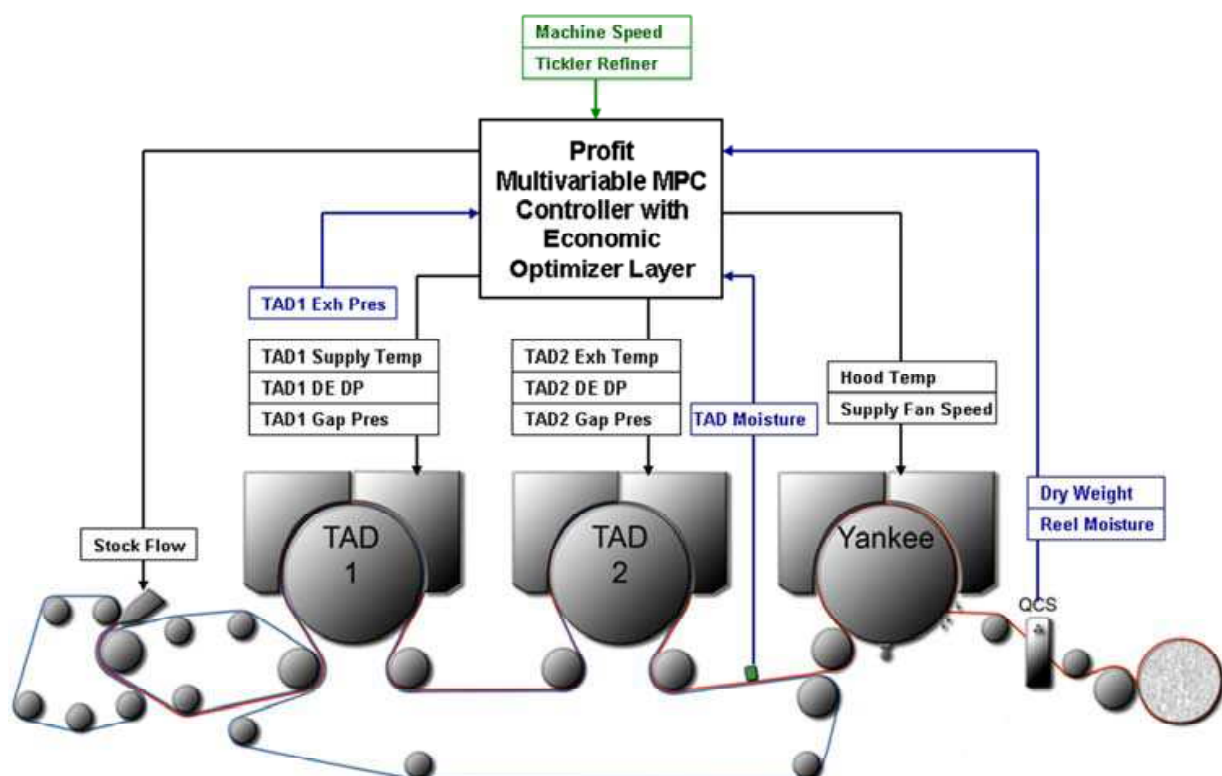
Machine Speed
Tickler Refiner

Profit Multivariable MPC Controller with Economic Optimizer Layer

TAD1 Exh Pres

TAD1 Supply Temp
TAD1 DE DP
TAD1 Gap Pres

TAD2 Exh Temp
TAD2 DE DP
TAD2 Gap Pres

TAD Moisture

Hood Temp
Supply Fan Speed

Dry Weight
Reel Moisture

Stock Flow

TAD 1

TAD 2

Yankee

QCS